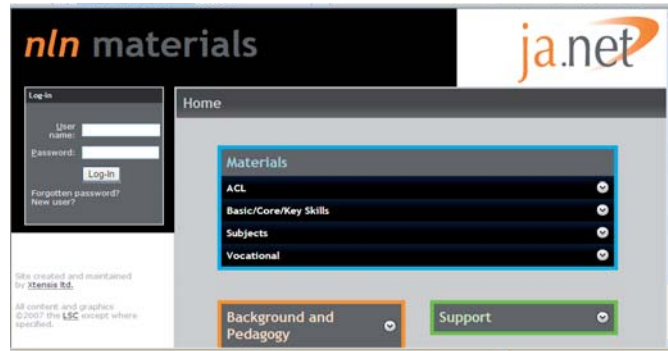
nln materials

ja.net

Log-in

User name:

Password:

Log-in

Forgotten password?
New user?

Site created and maintained by Xtensis ltd.

All content and graphics ©2007 the LSC except where specified.

Home

Materials

ACL

Basic/Core/Key Skills

Subjects

Vocational

Background and Pedagogy

Support